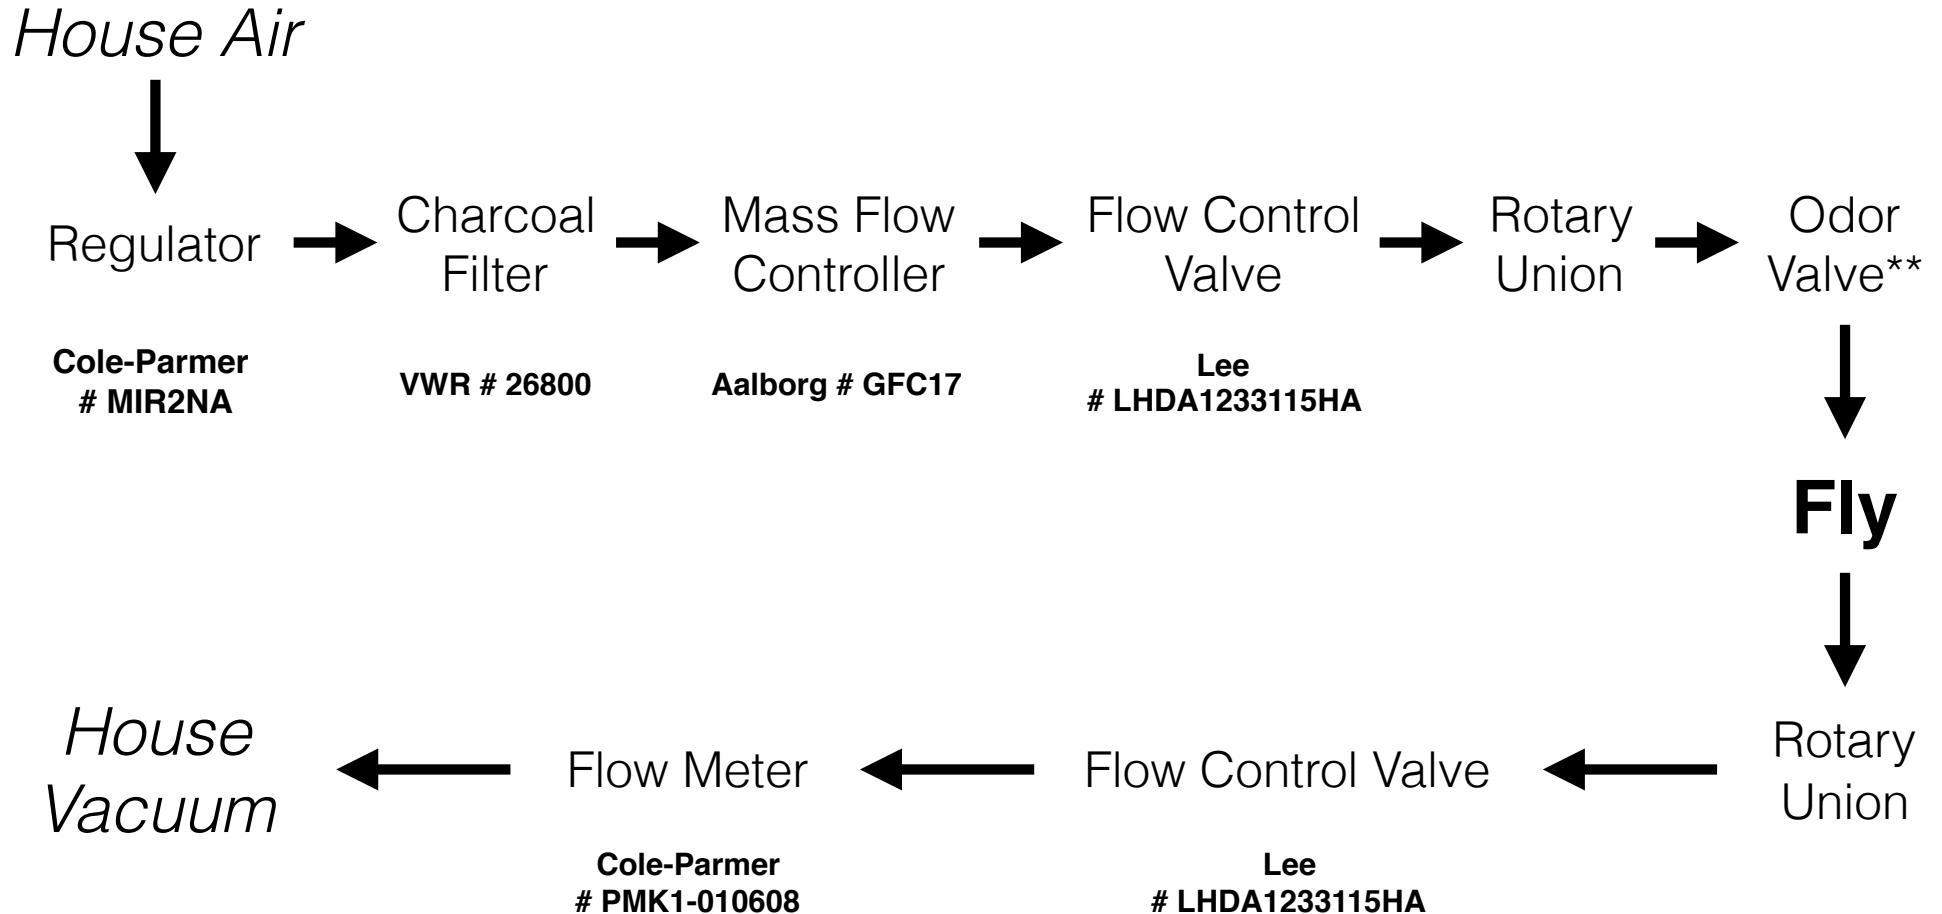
House Air

Regulator

Cole-Parmer
# MIR2NA

Charcoal Filter

VWR # 26800

Mass Flow Controller

Aalborg # GFC17

Flow Control Valve

Lee
# LHDA1233115HA

Rotary Union

Odor Valve**

Fly

Rotary Union

Flow Control Valve

Lee
# LHDA1233115HA

Flow Meter

Cole-Parmer
# PMK1-010608

House Vacuum